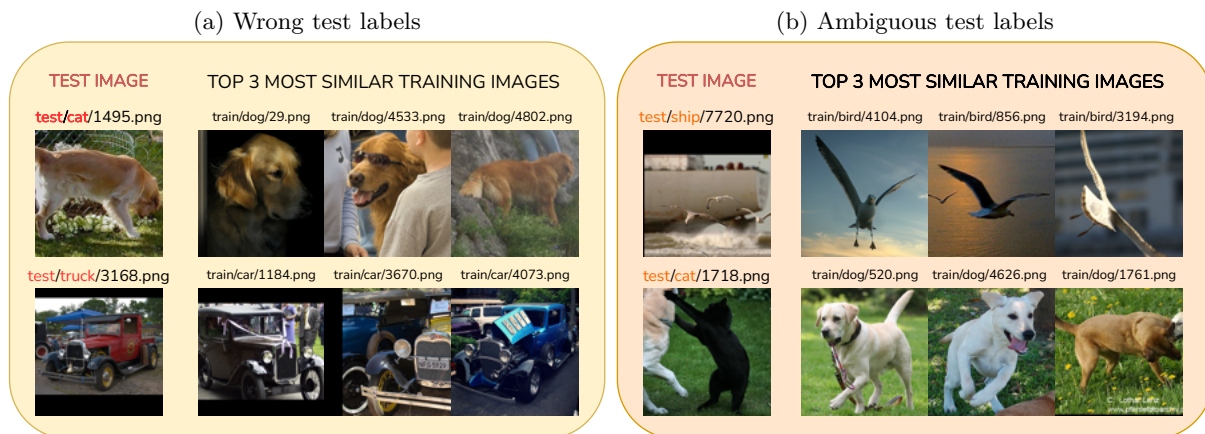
(a) Wrong test labels

TEST IMAGE

TOP 3 MOST SIMILAR TRAINING IMAGES

test/cat/1495.png

train/dog/29.png

train/dog/4533.png

train/dog/4802.png

test/truck/3168.png

train/car/1184.png

train/car/3670.png

train/car/4073.png

(b) Ambiguous test labels

TEST IMAGE

TOP 3 MOST SIMILAR TRAINING IMAGES

test/ship/7720.png

train/bird/4104.png

train/bird/856.png

train/bird/3194.png

test/cat/1718.png

train/dog/520.png

train/dog/4626.png

train/dog/1761.png